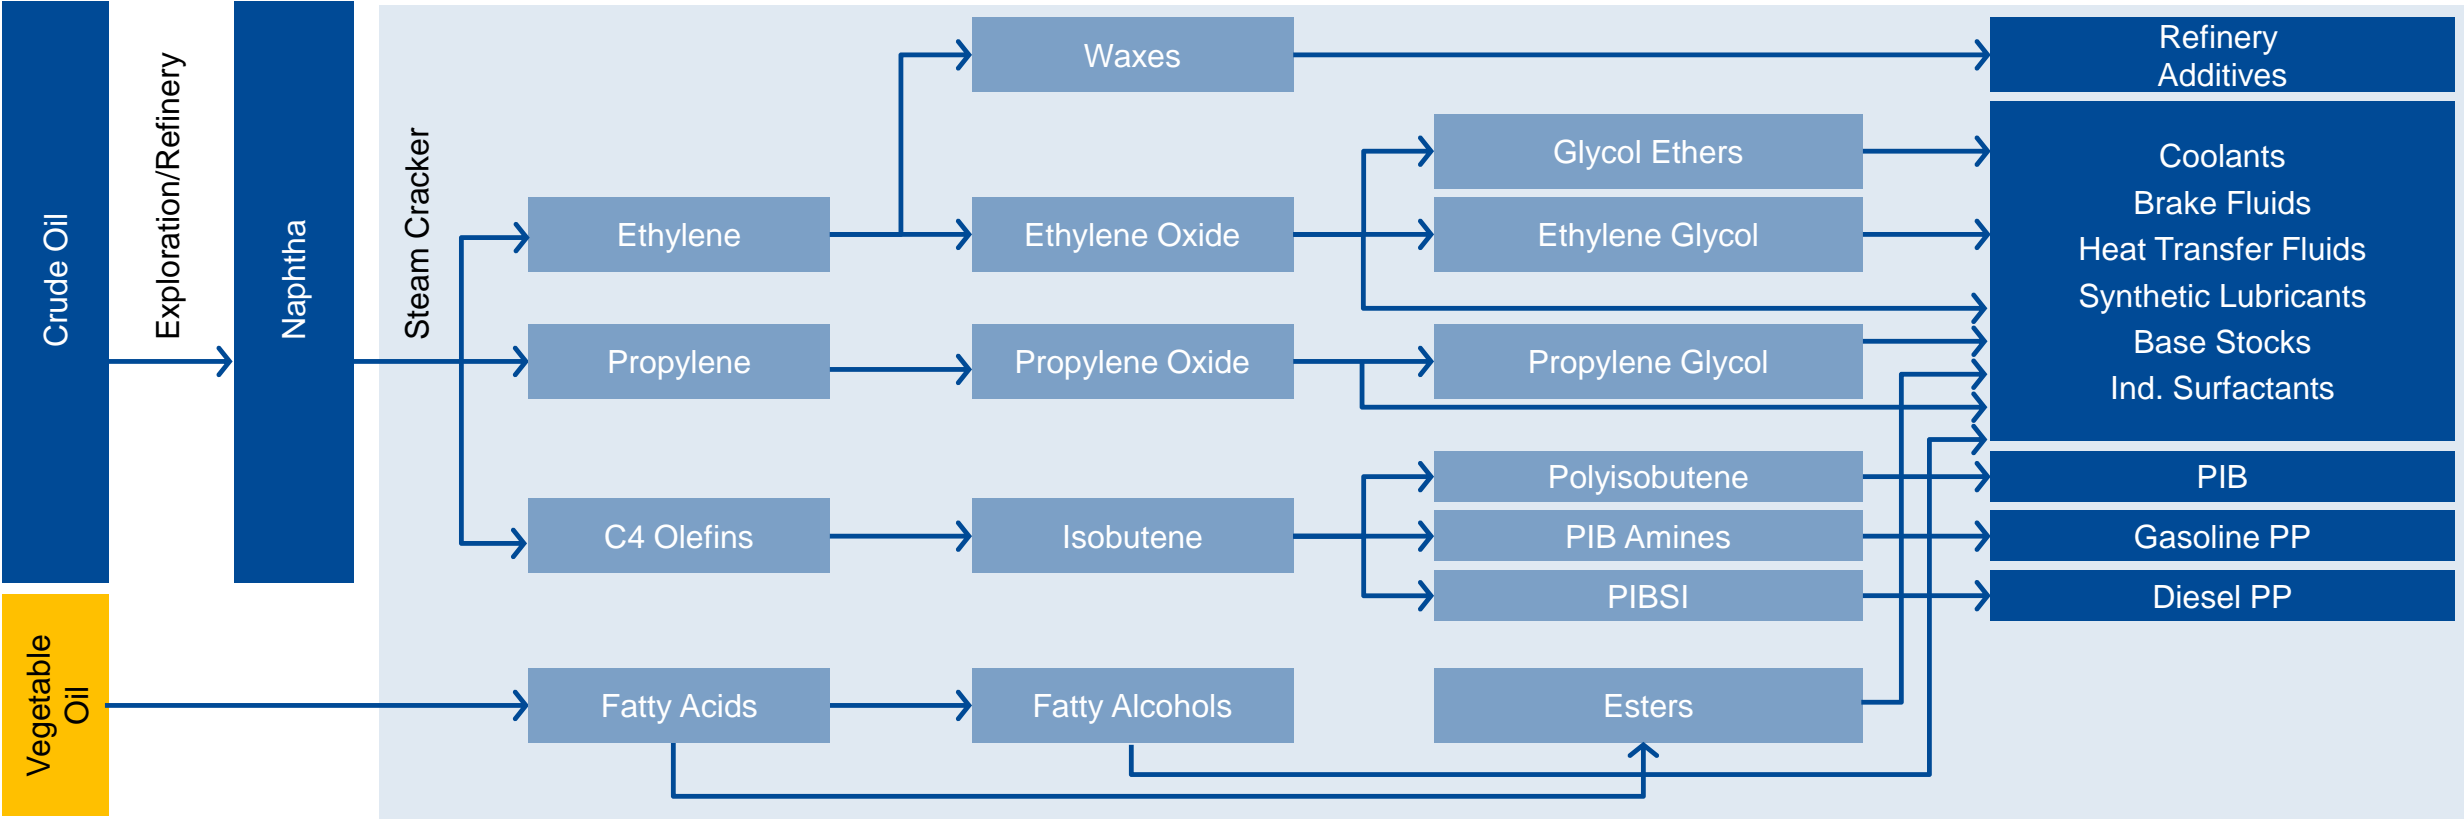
Crude Oil

Exploration/Refinery

Naphtha

Steam Cracker

Vegetable Oil

Waxes

Ethylene

Ethylene Oxide

Propylene

Propylene Oxide

C4 Olefins

Isobutene

Fatty Acids

Fatty Alcohols

Glycol Ethers

Ethylene Glycol

Propylene Glycol

Polyisobutene

PIB Amines

PIBSI

Esters

Refinery Additives

Coolants
Brake Fluids
Heat Transfer Fluids
Synthetic Lubricants
Base Stocks
Ind. Surfactants

PIB

Gasoline PP

Diesel PP